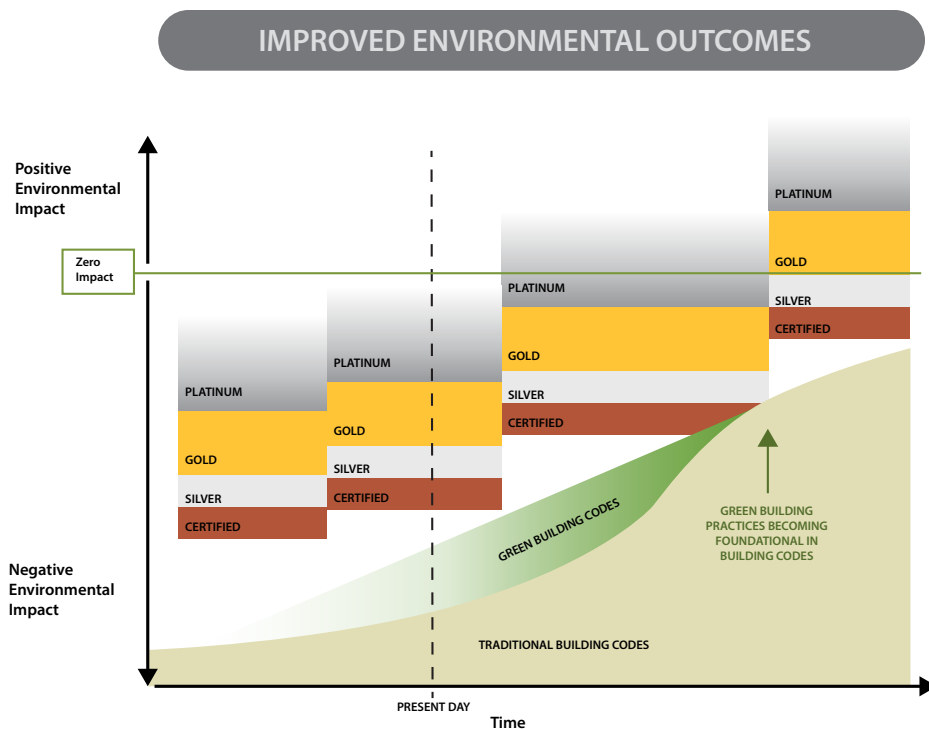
IMPROVED ENVIRONMENTAL OUTCOMES

Positive Environmental Impact

Zero Impact

Negative Environmental Impact

PLATINUM
GOLD
SILVER
CERTIFIED

PLATINUM
GOLD
SILVER
CERTIFIED

PLATINUM
GOLD
SILVER
CERTIFIED

PLATINUM
GOLD
SILVER
CERTIFIED

GREEN BUILDING CODES

GREEN BUILDING PRACTICES BECOMING FOUNDATIONAL IN BUILDING CODES

TRADITIONAL BUILDING CODES

PRESENT DAY

Time